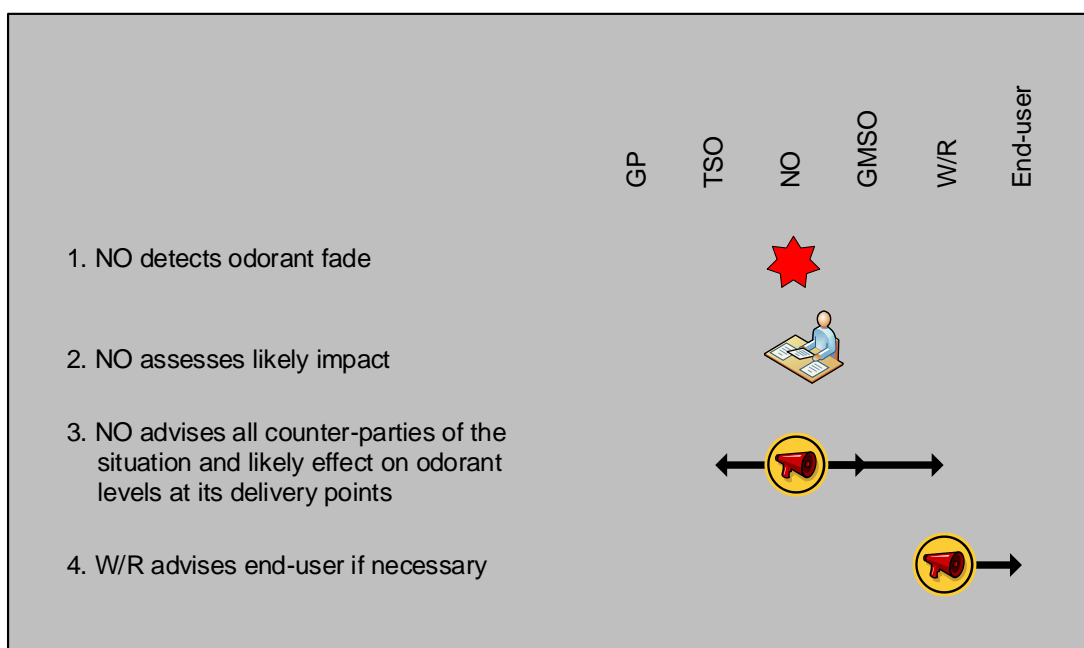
GP
TSO
NO
GMSO
W/R
End-user

1. NO detects odorant fade

2. NO assesses likely impact

3. NO advises all counter-parties of the situation and likely effect on odorant levels at its delivery points

4. W/R advises end-user if necessary